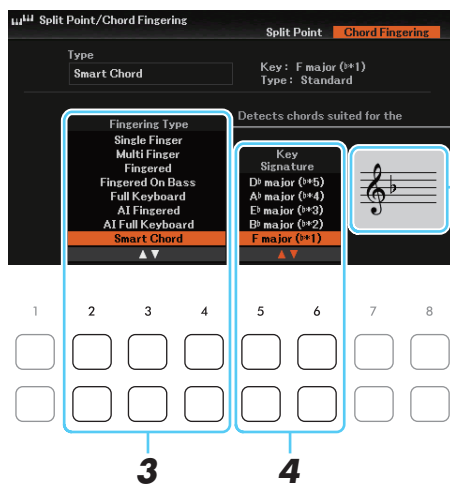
Split Point/Chord Fingering

Split Point

Chord Fingering

Type

Smart Chord

Key : F major (♭*1)
Type : Standard

Detects chords suited for the

Fingering Type

Single Finger

Multi Finger

Fingered

Fingered On Bass

Full Keyboard

AI Fingered

AI Full Keyboard

Smart Chord

▲▼

Key Signature

D♭ major (♭*5)

A♭ major (♭*4)

E♭ major (♭*3)

B♭ major (♭*2)

F major (♭*1)

▲▼

1

2

3

4

5

6

7

8

3

4